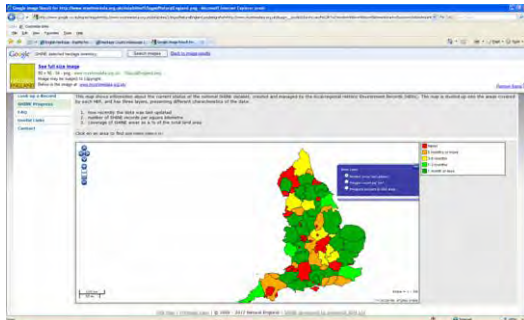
See full size image

Search Images | Back to image results

Remove frame

Look up a Record
SHINE Progress
FAQ
Useful Links
Contact

This map shows information about the current status of the national SHINE dataset, created and managed by the local/regional Historic Environment Records (HERs). The map is divided up into the areas covered by each HER, and has three layers, presenting different characteristics of the data:

1. how recently the data was last updated
2. number of SHINE records per square kilometre
3. coverage of SHINE areas as a % of the local land area

Click on an area to find out more about it.

Never
6 months or more
3-6 months
1-3 months
1 month or less

© 2009 - 2012 Natural England